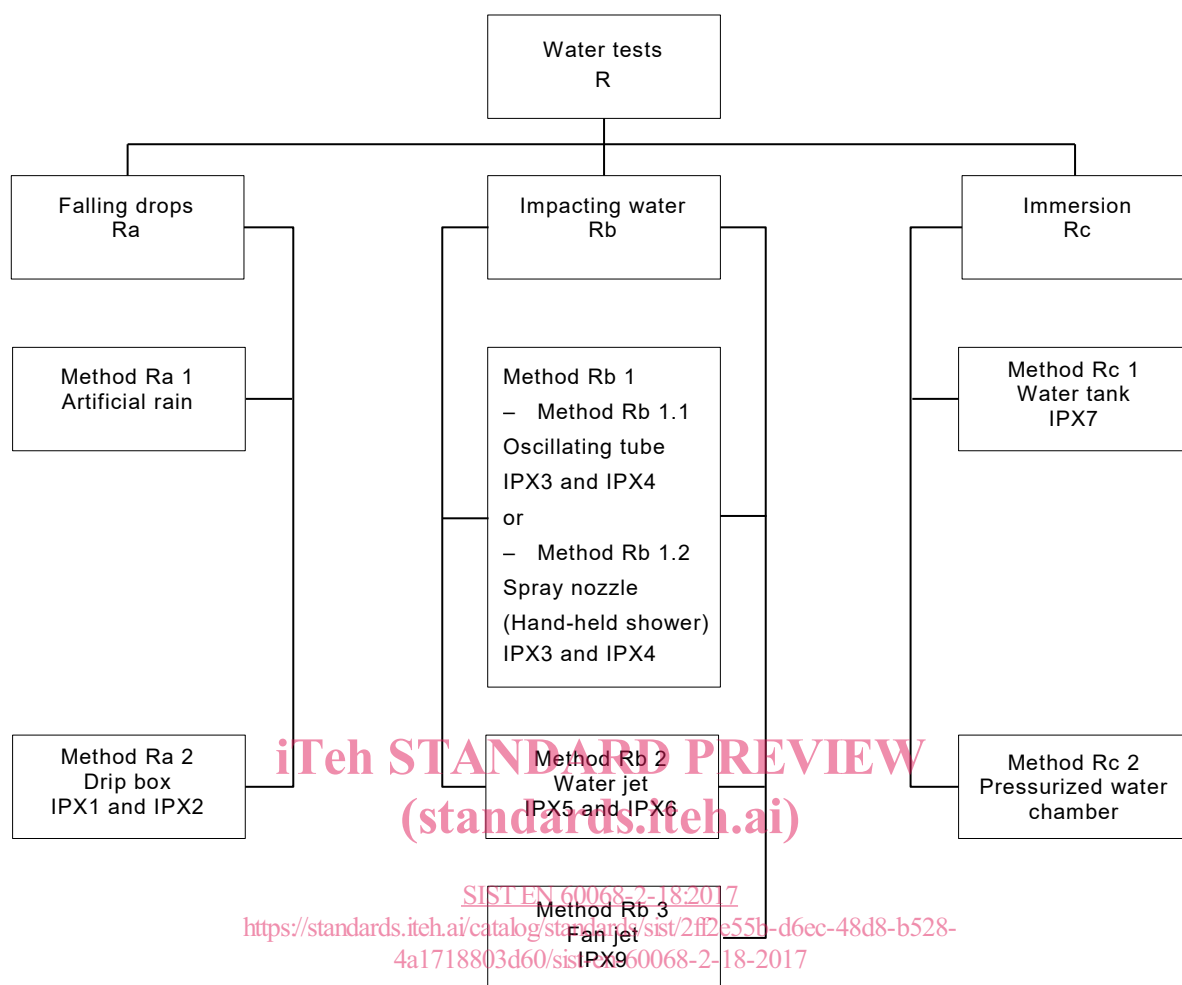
Water tests
R

Falling drops
Ra

Impacting water
Rb

Immersion
Rc

Method Ra 1
Artificial rain

Method Rb 1
– Method Rb 1.1
Oscillating tube
IPX3 and IPX4
or
– Method Rb 1.2
Spray nozzle
(Hand-held shower)
IPX3 and IPX4

Method Rc 1
Water tank
IPX7

Method Ra 2
Drip box
IPX1 and IPX2

Method Rb 2
Water jet
IPX5 and IPX6

Method Rc 2
Pressurized water chamber

Method Rb 3
Fan jet
IPX9

iTeh STANDARD PREVIEW
(standards.iteh.ai)

SIST EN 60068-2-18:2017
https://standards.iteh.ai/catalog/standards/sist/2ff2e55b-d6ec-48d8-b528-4a1718803d60/sist-en-60068-2-18-2017